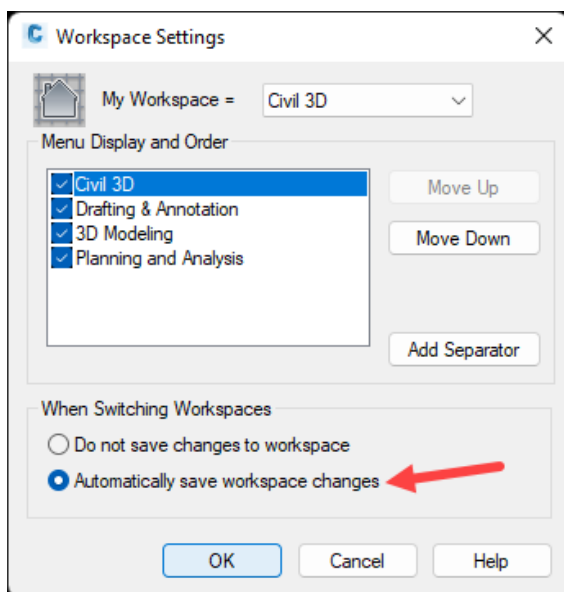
Workspace Settings

My Workspace = Civil 3D

Menu Display and Order

Civil 3D
Drafting & Annotation
3D Modeling
Planning and Analysis

Move Up
Move Down
Add Separator

When Switching Workspaces

Do not save changes to workspace
Automatically save workspace changes

OK
Cancel
Help